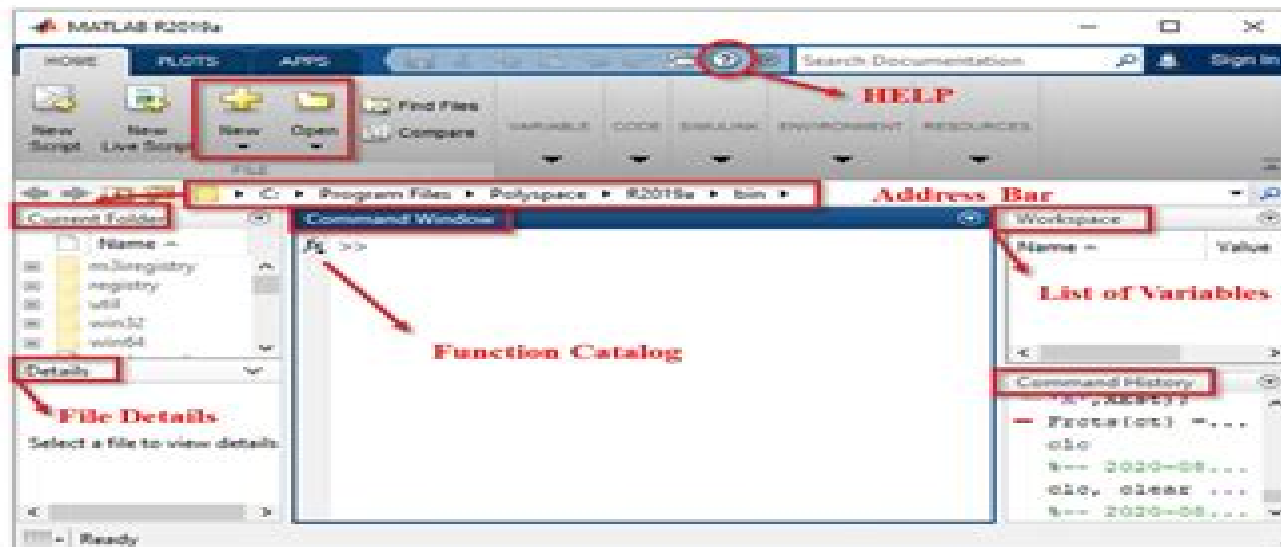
MATLAB R2019a

HOME PLOTS APPS

Search Documentation

Sign In

HELP

New Script New Live Script New Open Find Files Compare VARIABLE CODE SIMULINK ENVIRONMENT RESOURCES

FILE

C: ▸ Program Files ▸ Polyspace ▸ R2019a ▸ bin ▸

Address Bar

Current Folder

Name

m3iregistry
registry
util
win32
win64

Command Window

$f_x$ >>

Function Catalog

Workspace

Name Value

List of Variables

Details

File Details

Select a file to view details

Command History

Frota(ot) =...
clc
%-- 2020-08...
clc, clear ...
%-- 2020-08...

Ready